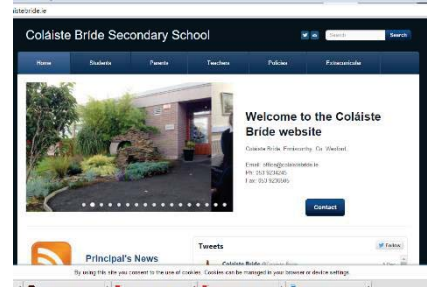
istebride.ie

Coláiste Bride Secondary School

Search

Home Students Parents Teachers Policies Extracurricular

Welcome to the Coláiste Bríde website

Coláiste Bríde, Enniscorthy, Co. Wexford.

Email: office@colaistebride.ie
Ph: 053 9234285
Fax: 053 9236545

Contact

Principal's News

Tweets

Follow

Coláiste Bride

By using this site you consent to the use of cookies. Cookies can be managed in your browser or device settings.